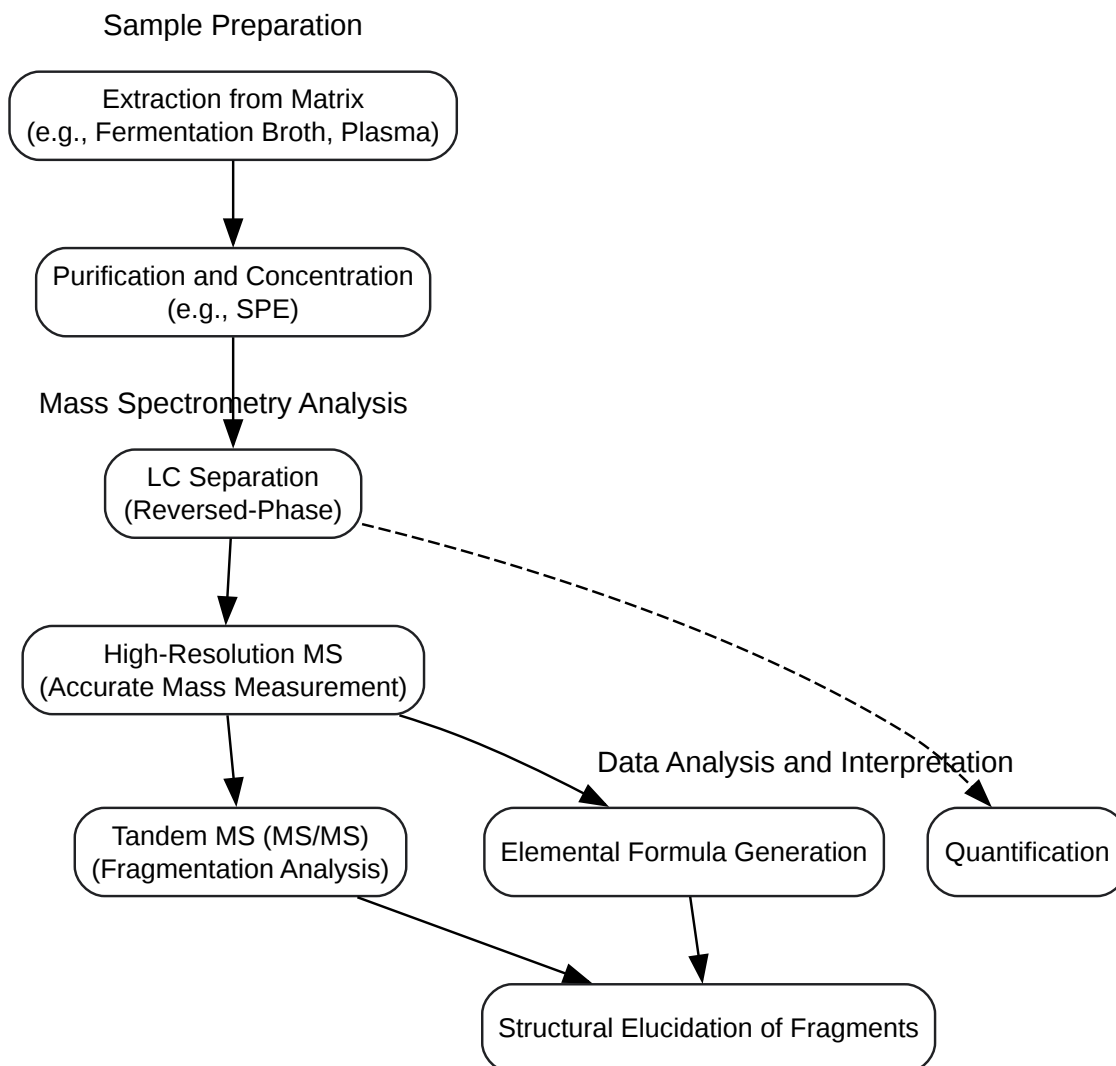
Sample Preparation

Extraction from Matrix
(e.g., Fermentation Broth, Plasma)

Purification and Concentration
(e.g., SPE)

Mass Spectrometry Analysis

LC Separation
(Reversed-Phase)

High-Resolution MS
(Accurate Mass Measurement)

Data Analysis and Interpretation

Tandem MS (MS/MS)
(Fragmentation Analysis)

Elemental Formula Generation

Quantification

Structural Elucidation of Fragments